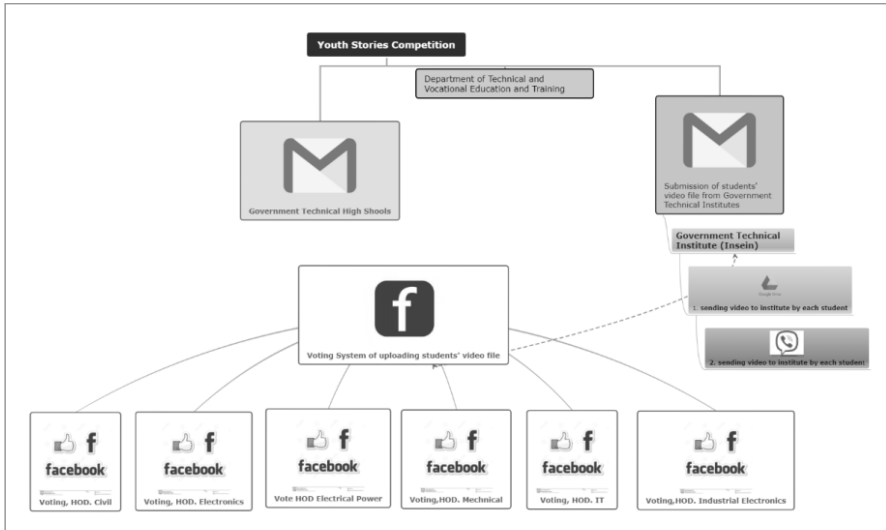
Youth Stories Competition

Department of Technical and Vocational Education and Training

Government Technical High Shools

Submission of students' video file from Government Technical Institutes

Government Technical Institute (Insein)

Google Drive

1. sending video to institute by each student

2. sending video to institute by each student

f

Voting System of uploading students' video file

f facebook

Voting, HOD. Civil

f facebook

Voting, HOD. Electronics

f facebook

Vote HOD Electrical Power

f facebook

Voting,HOD. Mechnical

f facebook

Voting, HOD. IT

f facebook

Voting,HOD. Industrial Electronics